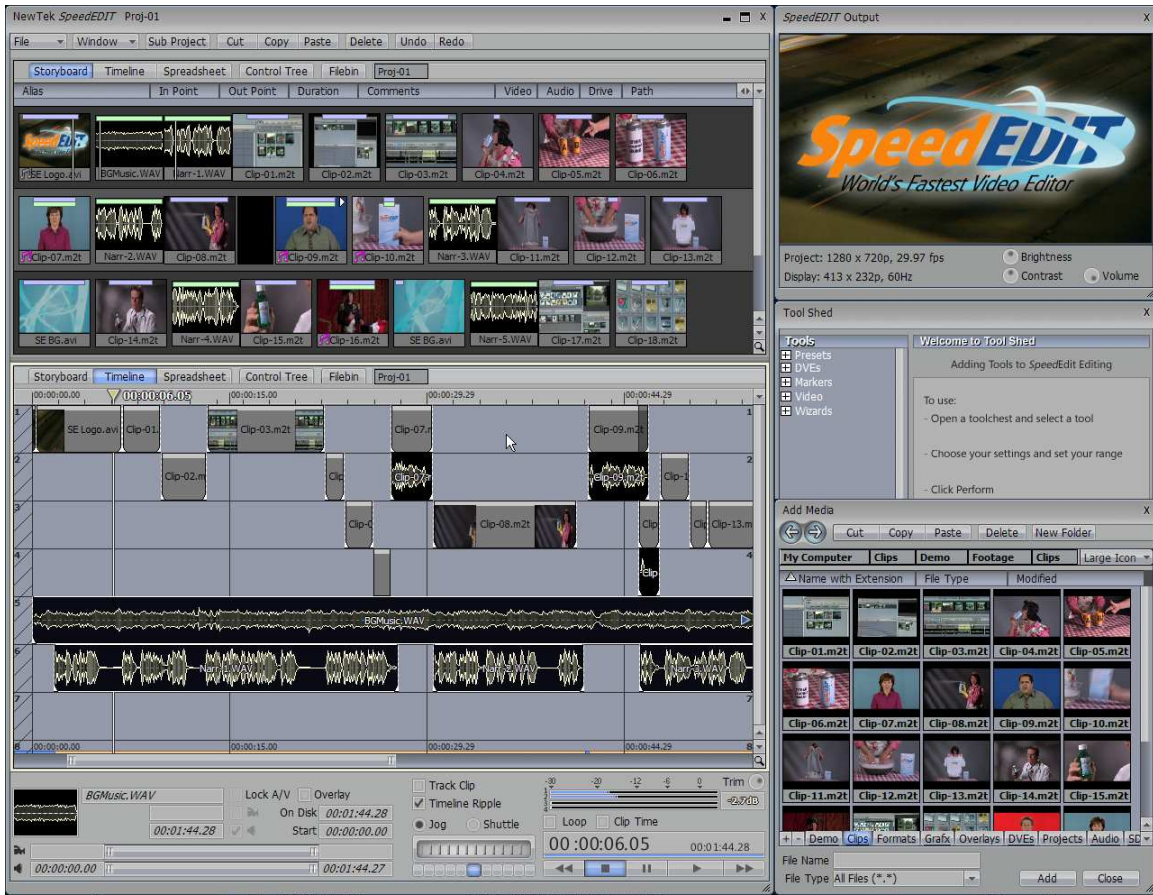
NewTek SpeedEDIT Proj-01

File Window Sub Project Cut Copy Paste Delete Undo Redo

Storyboard Timeline Spreadsheet Control Tree Filebin Proj-01

Alias In Point Out Point Duration Comments Video Audio Drive Path

SE Logo.avi BGMusic.WAV Narr-1.WAV Clip-01.m2t Clip-02.m2t Clip-03.m2t Clip-04.m2t Clip-05.m2t Clip-06.m2t

Clip-07.m2t Narr-2.WAV Clip-08.m2t Clip-09.m2t Clip-10.m2t Narr-3.WAV Clip-11.m2t Clip-12.m2t Clip-13.m2t

SE BG.avi Clip-14.m2t Narr-4.WAV Clip-15.m2t Clip-16.m2t SE BG.avi Narr-5.WAV Clip-17.m2t Clip-18.m2t

Storyboard Timeline Spreadsheet Control Tree Filebin Proj-01

00:00:00.00 00:00:06.05 00:00:15.00 00:00:29.29 00:00:44.29

SE Logo.avi Clip-01 Clip-03.m2t Clip-07.r Clip-09.m2t
Clip-02.m Clip Clip-07 Clip-09.m2t Clip-1
Clip-0 Clip-08.m2t Clip Cli Clip-13.m
Clip
BGMusic.WAV
Narr-1.WAV Narr-2.WAV Narr-3.WAV

00:00:00.00 00:00:15.00 00:00:29.29 00:00:44.29

BGMusic.WAV
Lock A/V Overlay
On Disk 00:01:44.28
00:01:44.28 Start 00:00:00.00
00:00:00.00 00:01:44.27

Track Clip
Timeline Ripple
Jog Shuttle

-30 -20 -12 -6 0 Trim
-2.7dB
Loop Clip Time
00:00:06.05 00:01:44.28

SpeedEDIT Output
SpeedEDIT
World's Fastest Video Editor
Project: 1280 x 720p, 29.97 fps
Display: 413 x 232p, 60Hz
Brightness
Contrast Volume

Tool Shed
Tools
Presets
DVEs
Markers
Video
Wizards
Welcome to Tool Shed
Adding Tools to SpeedEdit Editing
To use:
- Open a toolchest and select a tool
- Choose your settings and set your range
- Click Perform

Add Media
Cut Copy Paste Delete New Folder
My Computer Clips Demo Footage Clips Large Icon
Name with Extension File Type Modified
Clip-01.m2t Clip-02.m2t Clip-03.m2t Clip-04.m2t Clip-05.m2t
Clip-06.m2t Clip-07.m2t Clip-08.m2t Clip-09.m2t Clip-10.m2t
Clip-11.m2t Clip-12.m2t Clip-13.m2t Clip-14.m2t Clip-15.m2t
+ - Demo Clips Formats Grafx Overlays DVEs Projects Audio SE
File Name
File Type All Files (*.*)
Add Close